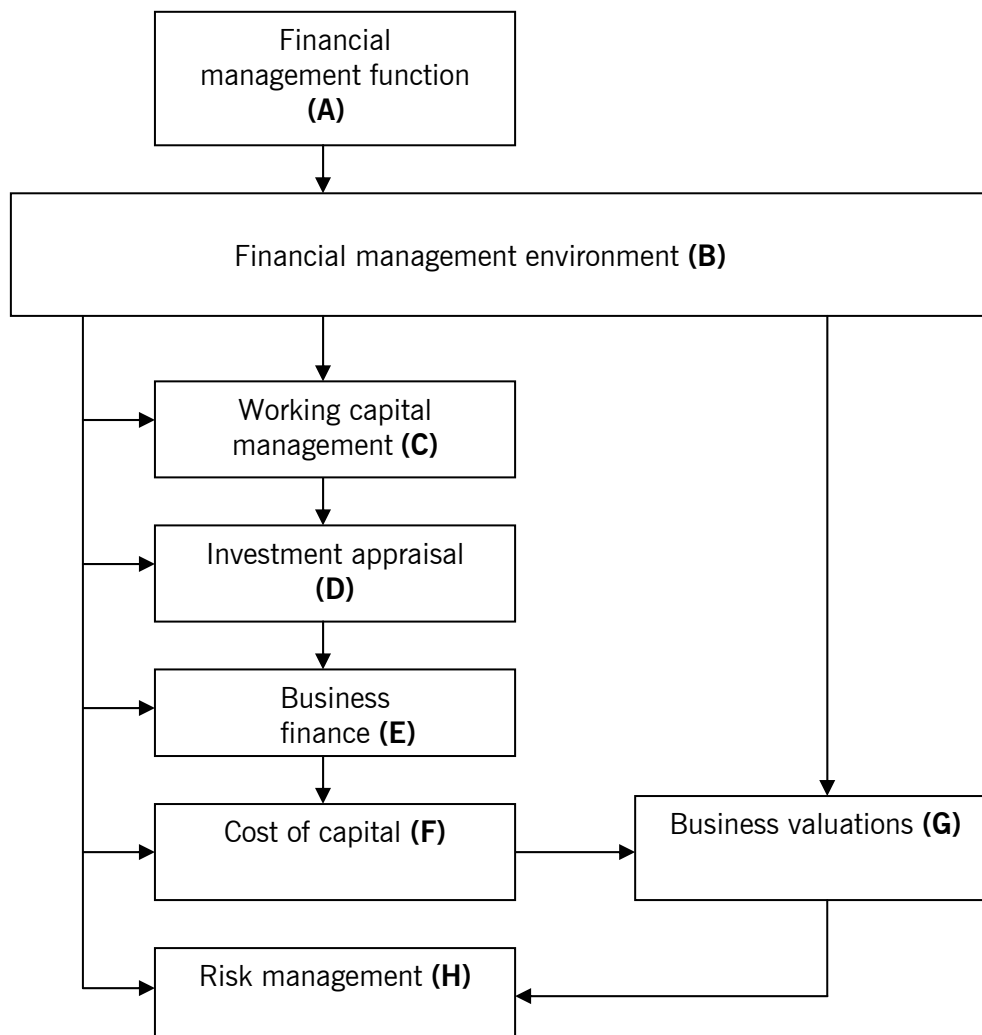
Financial management function **(A)**

Financial management environment **(B)**

Working capital management **(C)**

Investment appraisal **(D)**

Business finance **(E)**

Cost of capital **(F)**

Business valuations **(G)**

Risk management **(H)**